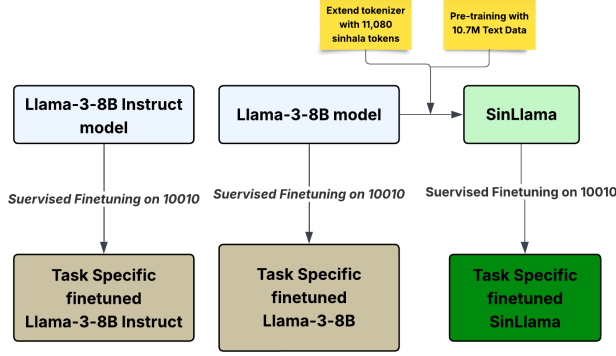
Extend tokenizer with 11,080 sinhala tokens

Pre-training with 10.7M Text Data

Llama-3-8B Instruct model

Llama-3-8B model

SinLlama

Suervised Finetuning on 10010

Suervised Finetuning on 10010

Suervised Finetuning on 10010

Task Specific finetuned Llama-3-8B Instruct

Task Specific finetuned Llama-3-8B

Task Specific finetuned SinLlama